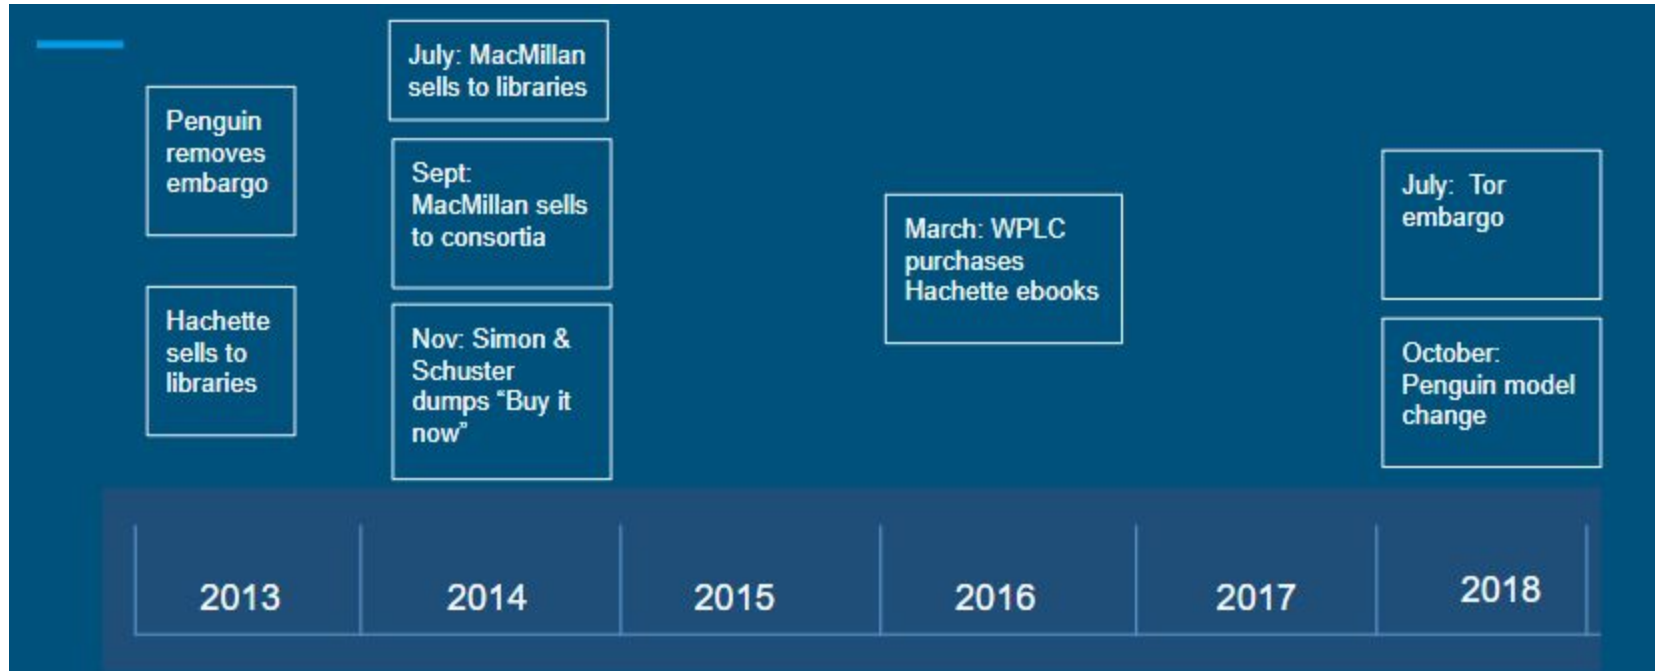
Penguin removes embargo

Hachette sells to libraries

July: MacMillan sells to libraries

Sept: MacMillan sells to consortia

Nov: Simon & Schuster dumps "Buy it now"

March: WPLC purchases Hachette ebooks

July: Tor embargo

October: Penguin model change

2013

2014

2015

2016

2017

2018